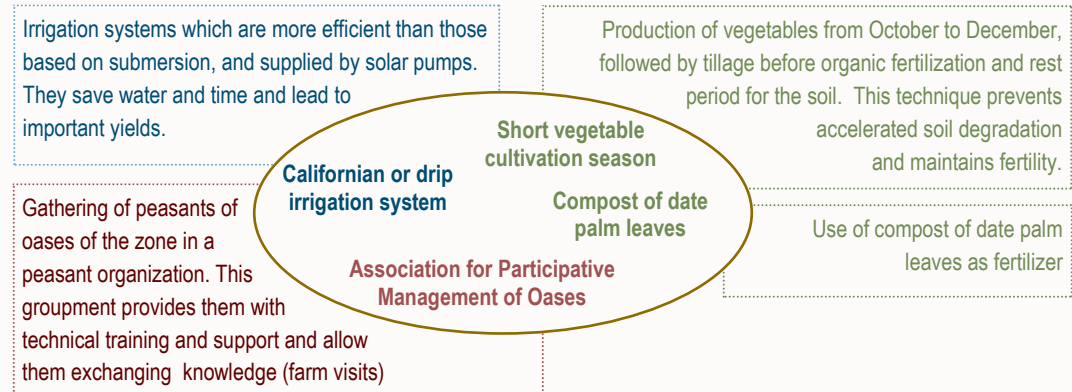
Irrigation systems which are more efficient than those based on submersion, and supplied by solar pumps. They save water and time and lead to important yields.

Production of vegetables from October to December, followed by tillage before organic fertilization and rest period for the soil. This technique prevents accelerated soil degradation and maintains fertility.

Short vegetable cultivation season

Californian or drip irrigation system

Compost of date palm leaves

Association for Participative Management of Oases

Use of compost of date palm leaves as fertilizer

Gathering of peasants of oases of the zone in a peasant organization. This groupment provides them with technical training and support and allow them exchanging knowledge (farm visits)